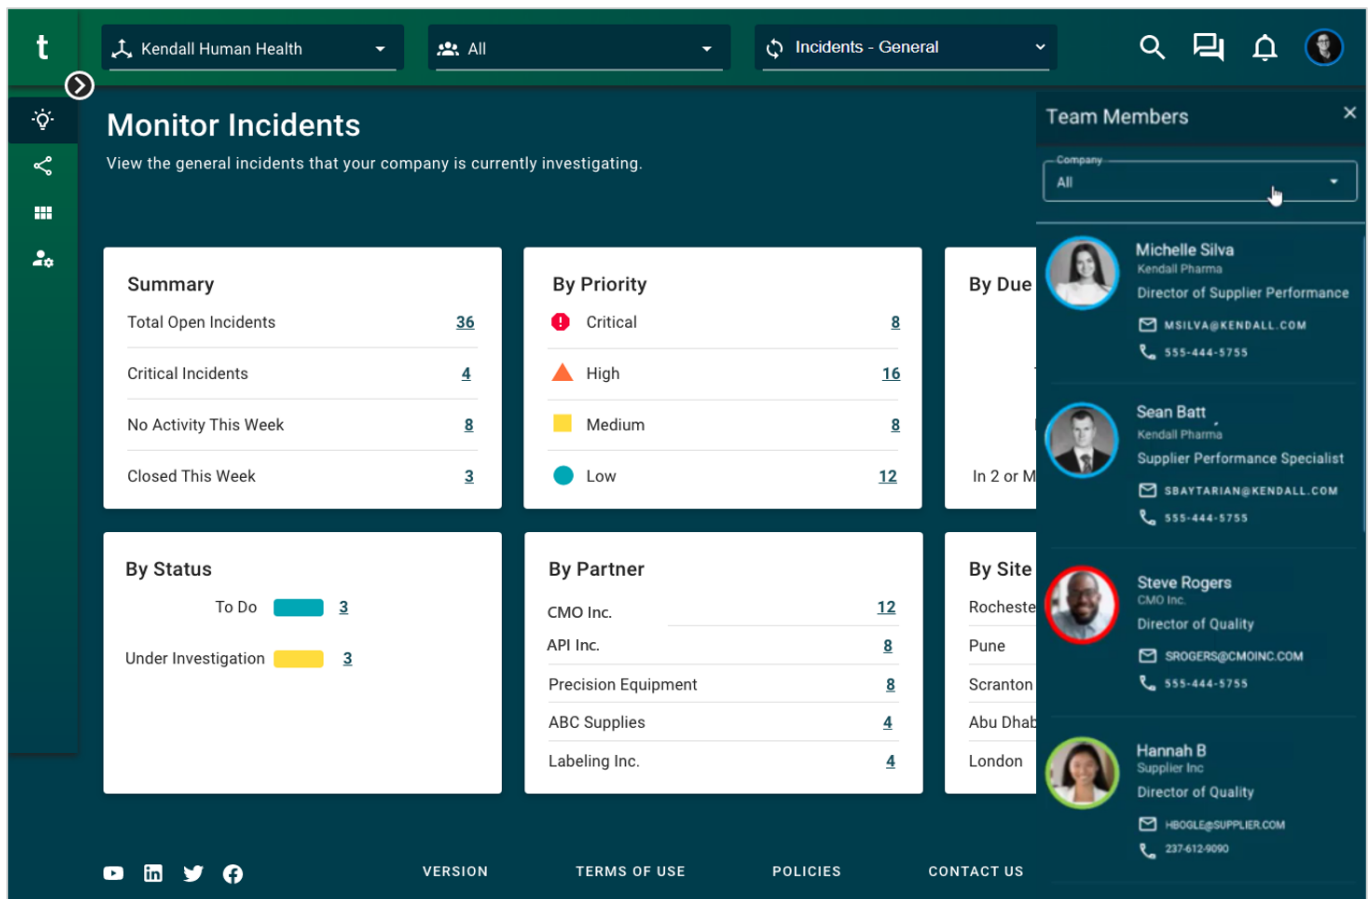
t

Kendall Human Health

All

Incidents - General

Monitor Incidents

View the general incidents that your company is currently investigating.

Summary

| | |
|---|---|
| Total Open Incidents | 36 |
| Critical Incidents | 4 |
| No Activity This Week | 8 |
| Closed This Week | 3 |

By Priority

| | |
|---|---|
| Critical | 8 |
| High | 16 |
| Medium | 8 |
| Low | 12 |

By Due

In 2 or M

By Status

| | |
|---|---|
| To Do | 3 |
| Under Investigation | 3 |

By Partner

| | |
|---|---|
| CMO Inc. | 12 |
| API Inc. | 8 |
| Precision Equipment | 8 |
| ABC Supplies | 4 |
| Labeling Inc. | 4 |

By Site

Rocheste
Pune
Scranton
Abu Dhab
London

Team Members

Company
All

Michelle Silva
Kendall Pharma
Director of Supplier Performance
MSILVA@KENDALL.COM
555-444-5755

Sean Batt
Kendall Pharma
Supplier Performance Specialist
SBAYTARIAN@KENDALL.COM
555-444-5755

Steve Rogers
CMO Inc.
Director of Quality
SROGERS@CMOINC.COM
555-444-5755

Hannah B
Supplier Inc
Director of Quality
HBOGLE@SUPPLIER.COM
237-612-9090

VERSION TERMS OF USE POLICIES CONTACT US